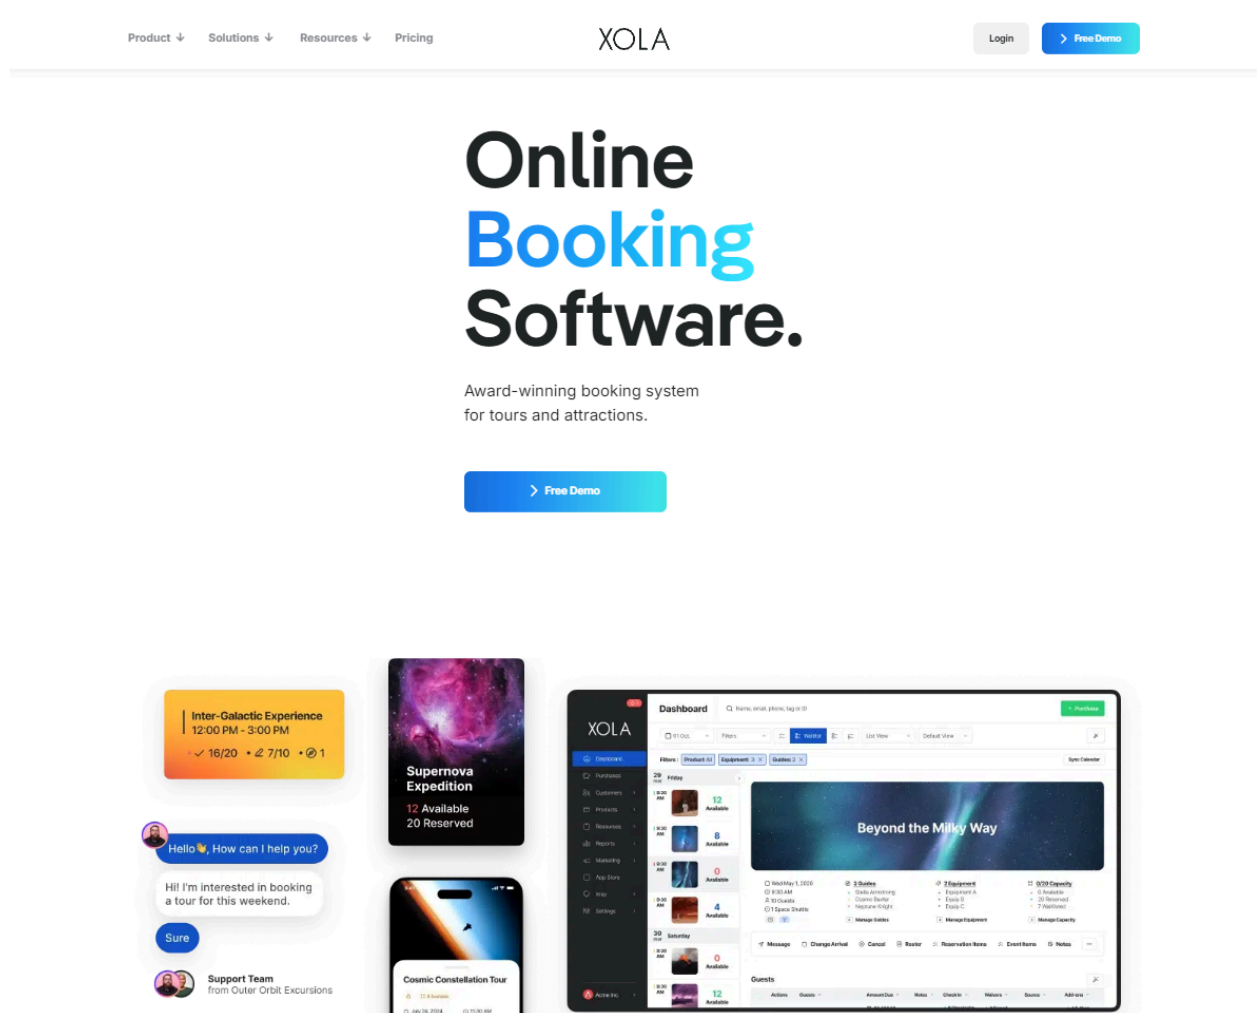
Product Solutions Resources Pricing

XOLA

Login

Free Demo

Online Booking Software.

Award-winning booking system for tours and attractions.

Free Demo

Inter-Galactic Experience
12:00 PM - 3:00 PM
16/20 • 7/10 • 1

Supernova Expedition
12 Available
20 Reserved

Hello👋, How can I help you?

Hi! I'm interested in booking a tour for this weekend.

Sure

Support Team
from Outer Orbit Excursions

Cosmic Constellation Tour

XOLA

Dashboard

Dashboard

Beyond the Milky Way

Message Change Arrival Cancel Roster Reservation Items Event Items Notes

Guests

12 Available
8 Available
0 Available
4 Available
0 Available
12 Available

Friday
Saturday